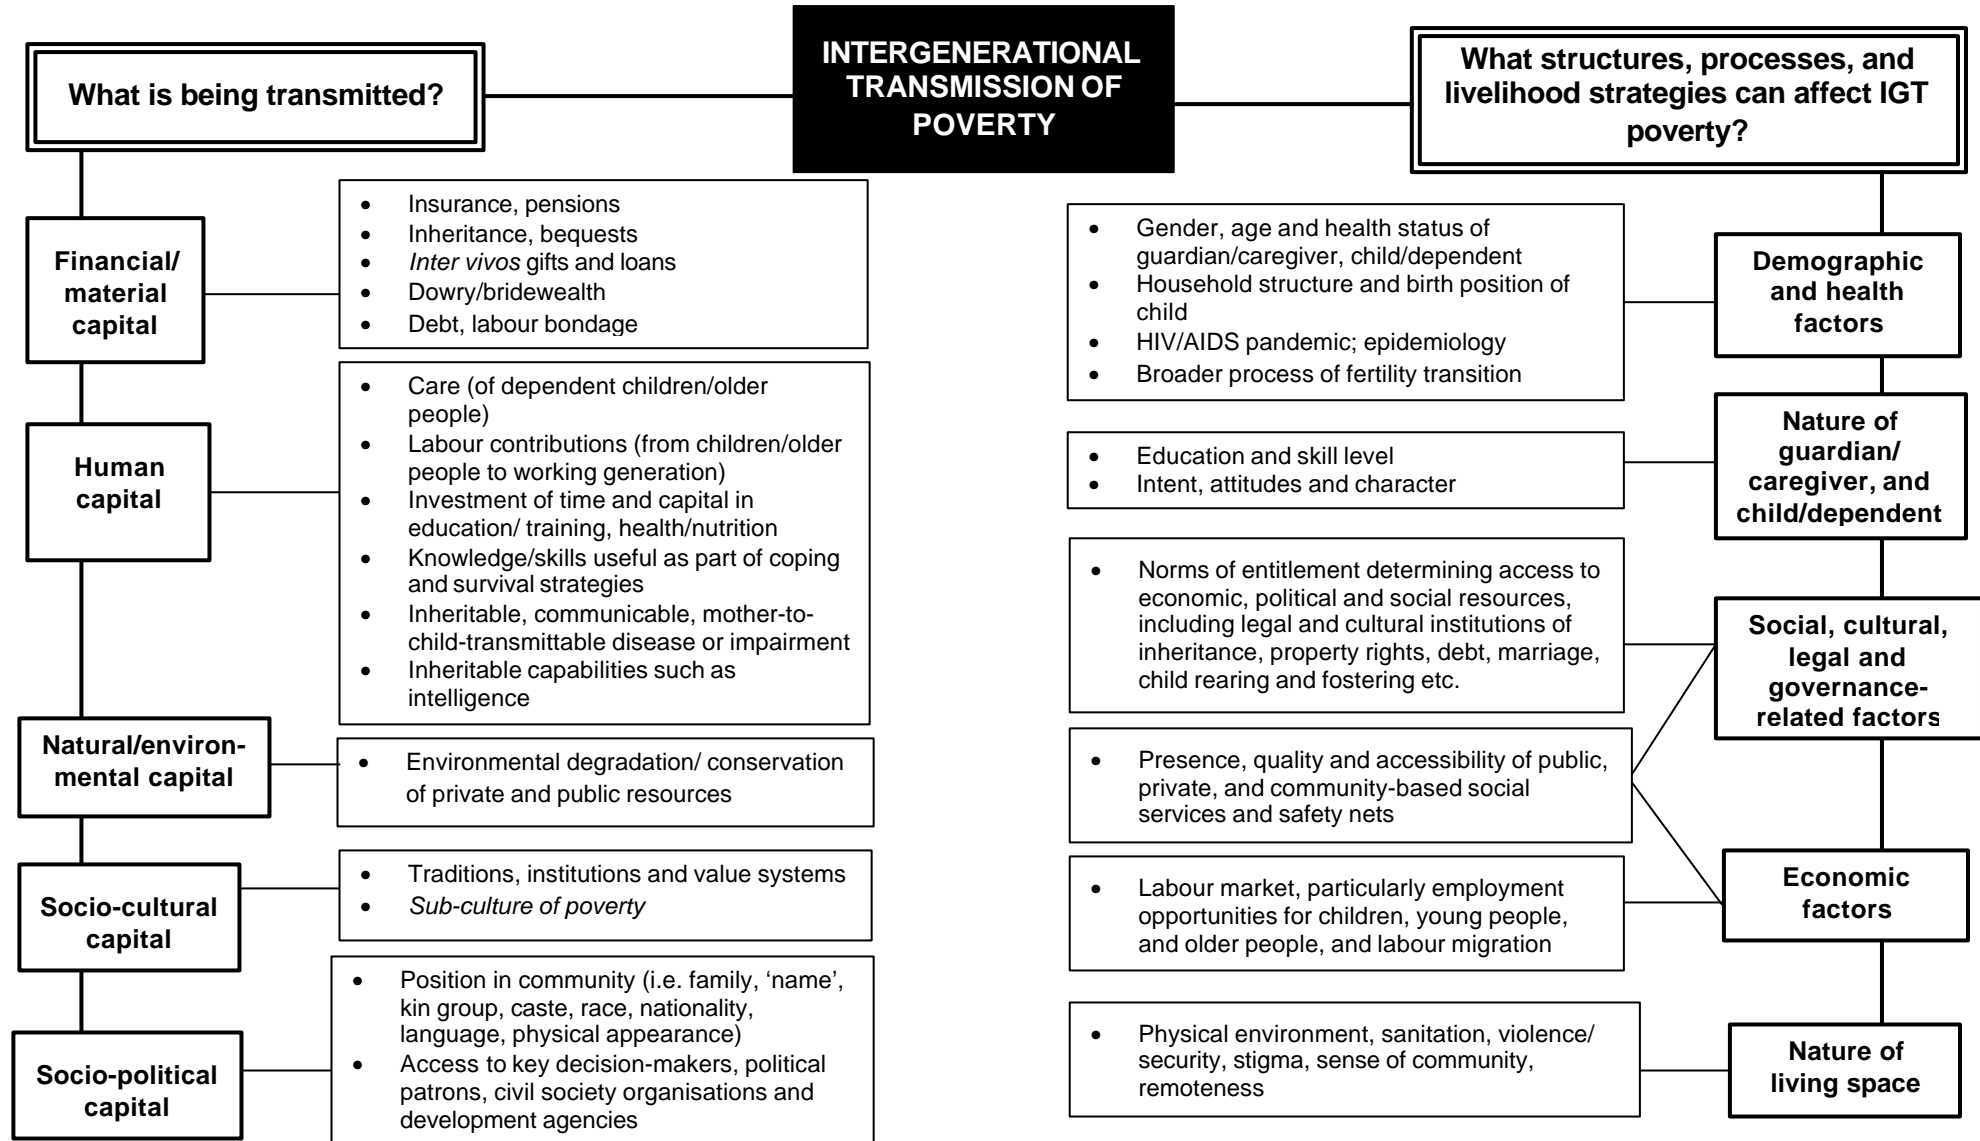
INTERGENERATIONAL TRANSMISSION OF POVERTY

What is being transmitted?

Financial/ material capital

- Insurance, pensions
- Inheritance, bequests
- *Inter vivos* gifts and loans
- Dowry/bridewealth
- Debt, labour bondage

Human capital

- Care (of dependent children/older people)
- Labour contributions (from children/older people to working generation)
- Investment of time and capital in education/ training, health/nutrition
- Knowledge/skills useful as part of coping and survival strategies
- Inheritable, communicable, mother-to-child-transmittable disease or impairment
- Inheritable capabilities such as intelligence

Natural/environmental capital

- Environmental degradation/ conservation of private and public resources

Socio-cultural capital

- Traditions, institutions and value systems
- *Sub-culture of poverty*

Socio-political capital

- Position in community (i.e. family, 'name', kin group, caste, race, nationality, language, physical appearance)
- Access to key decision-makers, political patrons, civil society organisations and development agencies

What structures, processes, and livelihood strategies can affect IGT poverty?

Demographic and health factors

- Gender, age and health status of guardian/caregiver, child/dependent
- Household structure and birth position of child
- HIV/AIDS pandemic; epidemiology
- Broader process of fertility transition

Nature of guardian/ caregiver, and child/dependent

- Education and skill level
- Intent, attitudes and character

Social, cultural, legal and governance-related factors

- Norms of entitlement determining access to economic, political and social resources, including legal and cultural institutions of inheritance, property rights, debt, marriage, child rearing and fostering etc.

- Presence, quality and accessibility of public, private, and community-based social services and safety nets

Economic factors

- Labour market, particularly employment opportunities for children, young people, and older people, and labour migration

Nature of living space

- Physical environment, sanitation, violence/ security, stigma, sense of community, remoteness